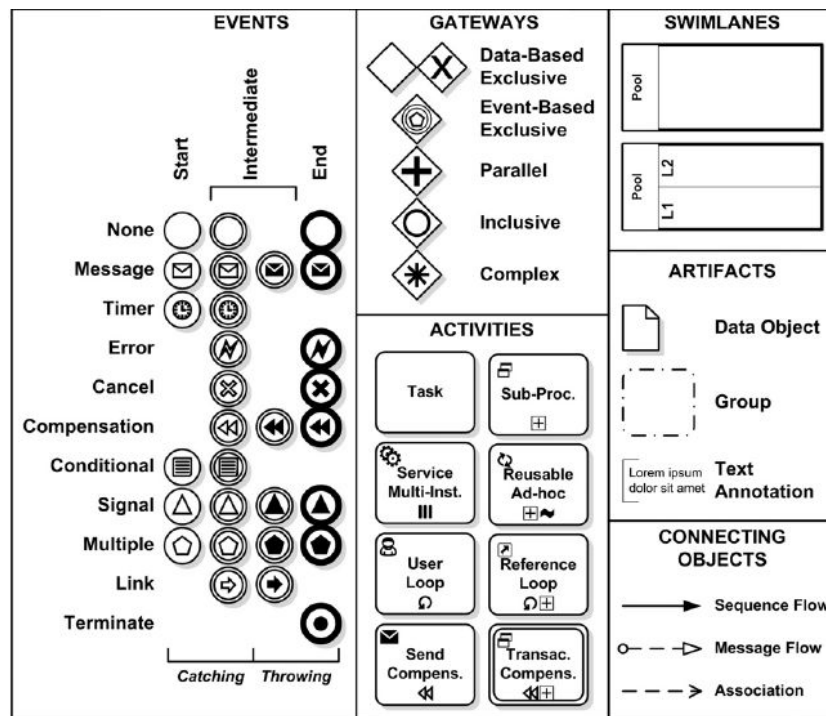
EVENTS

Start

Intermediate

End

None

Message

Timer

Error

Cancel

Compensation

Conditional

Signal

Multiple

Link

Terminate

Catching Throwing

GATEWAYS

Data-Based Exclusive

Event-Based Exclusive

Parallel

Inclusive

Complex

ACTIVITIES

Task

Sub-Proc.

Service Multi-Inst.

Reusable Ad-hoc

User Loop

Reference Loop

Send Compens.

Transac. Compens.

SWIMLANES

Pool

Pool L2 L1

ARTIFACTS

Data Object

Group

Lorem ipsum dolor sit amet Text Annotation

CONNECTING OBJECTS

Sequence Flow

Message Flow

Association